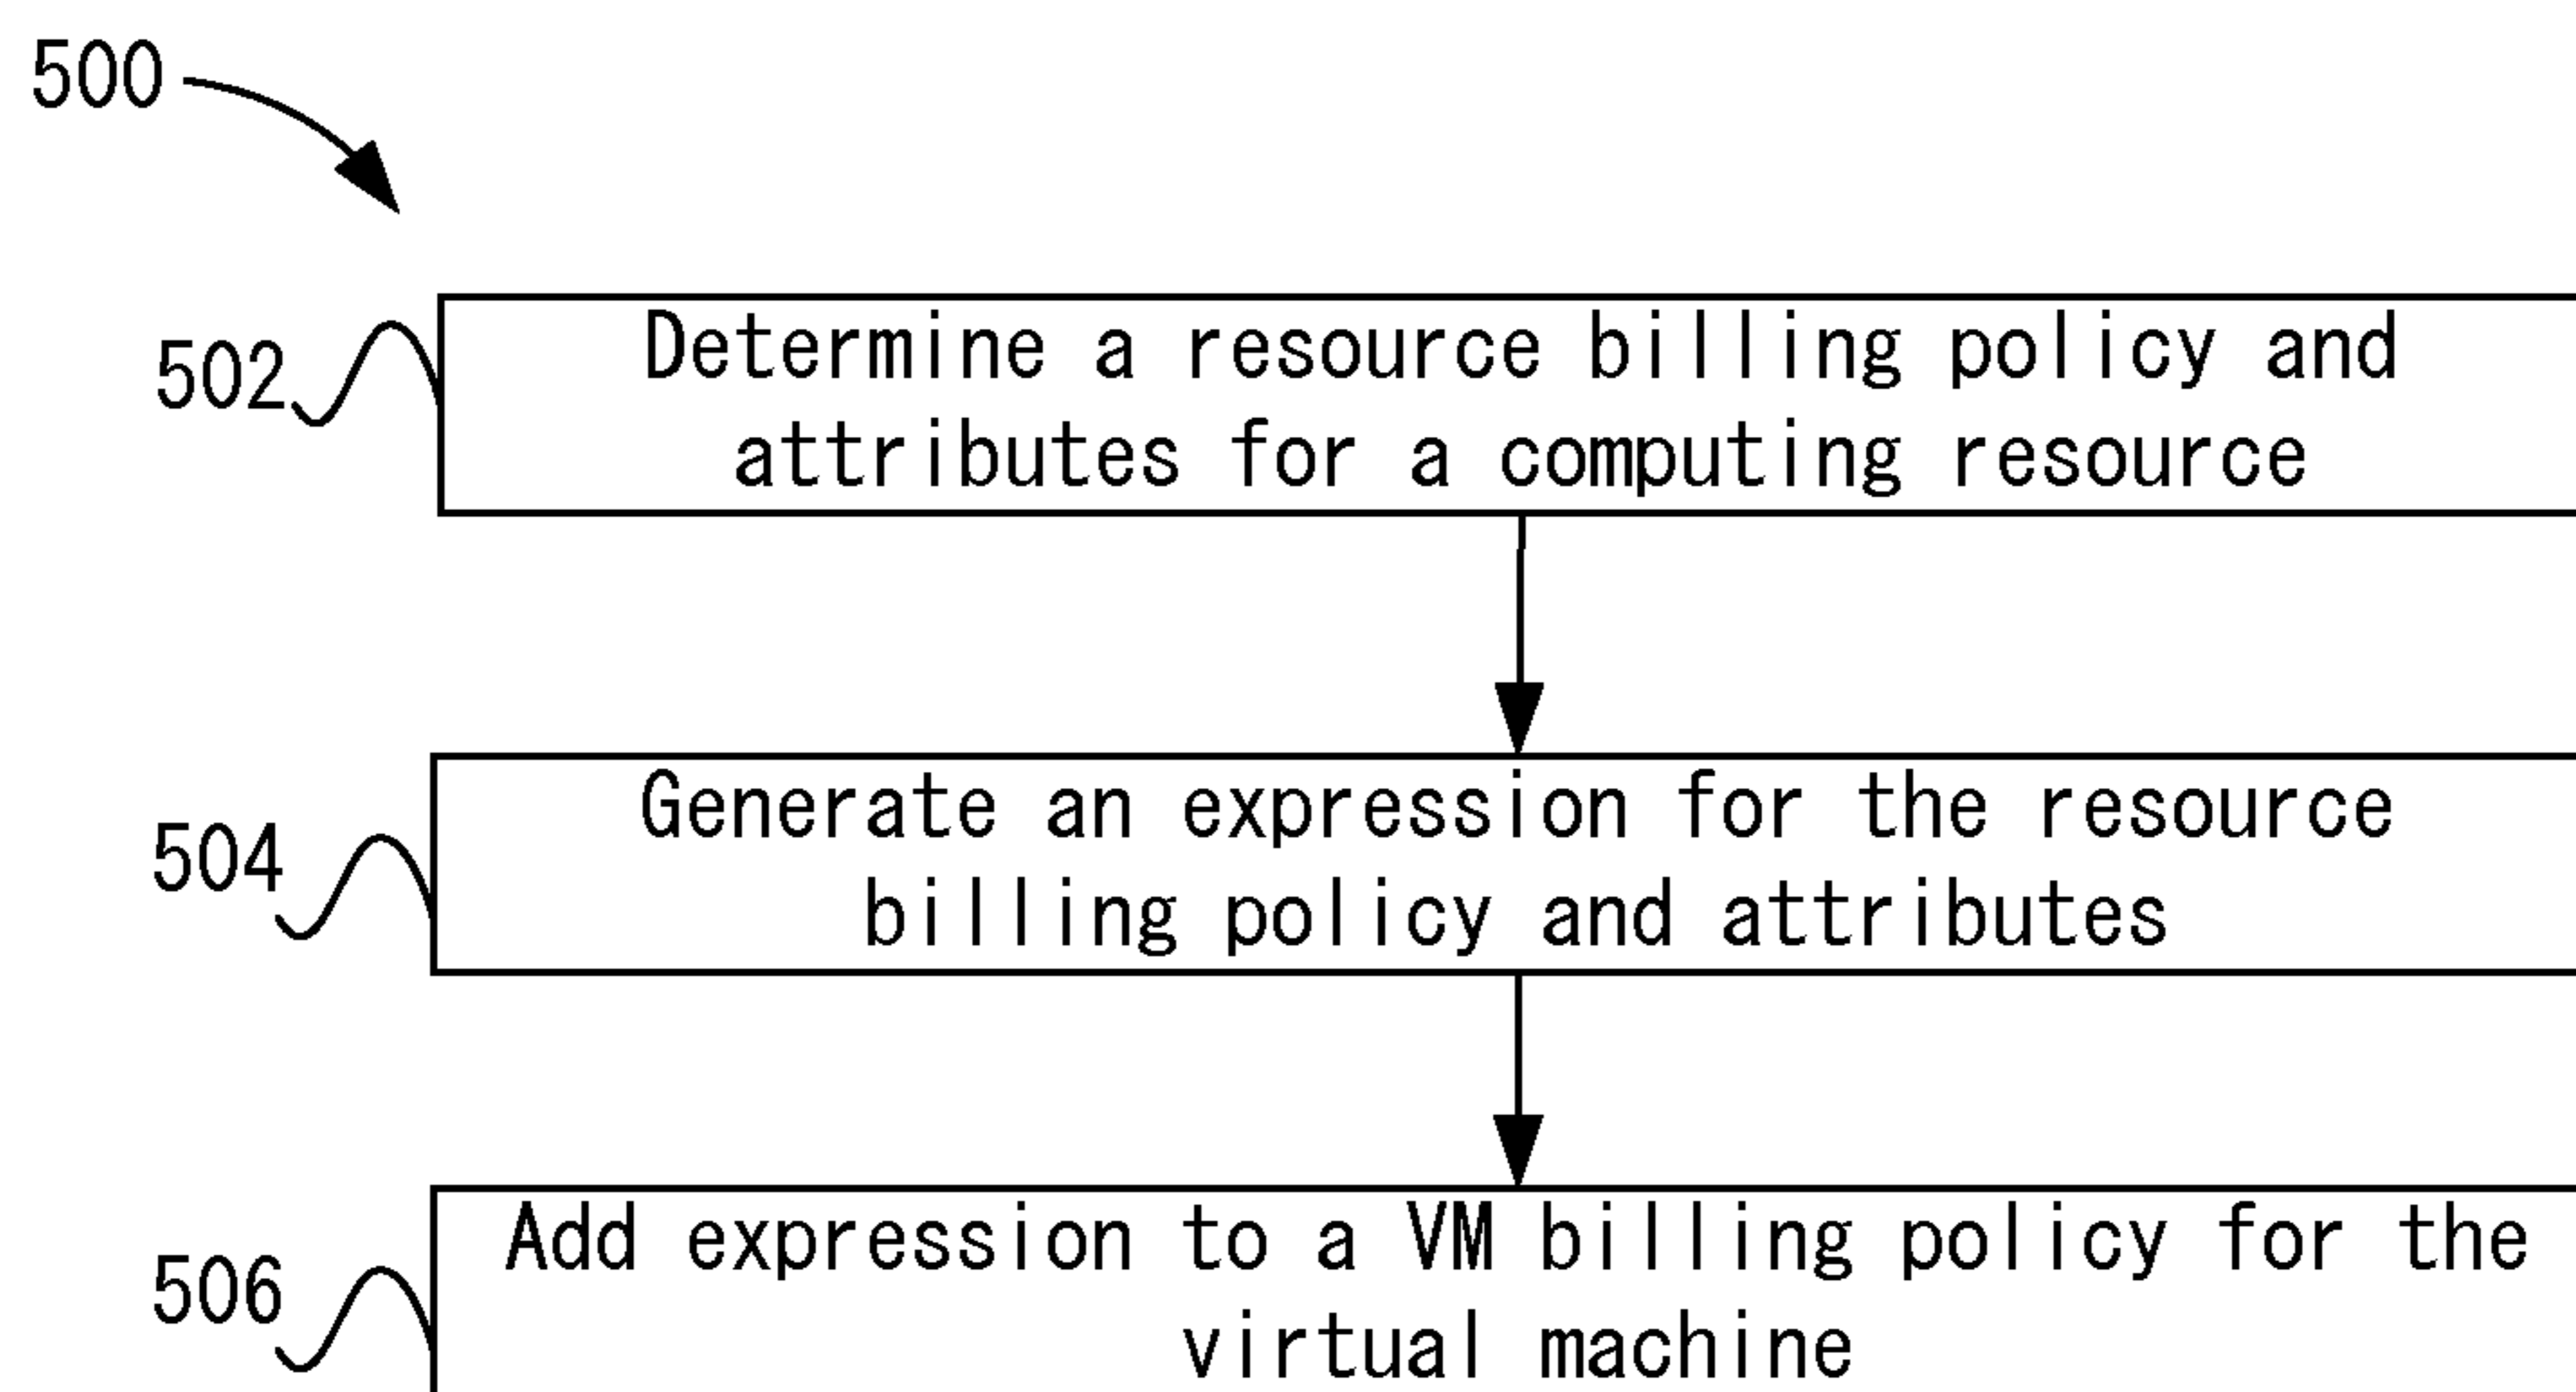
500

502

Determine a resource billing policy and attributes for a computing resource

504

Generate an expression for the resource billing policy and attributes

506

Add expression to a VM billing policy for the virtual machine